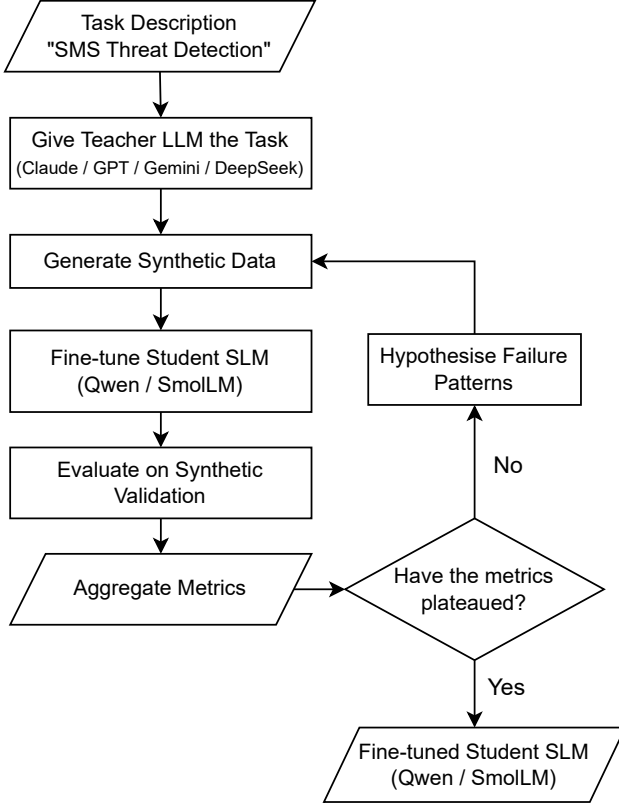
Task Description
"SMS Threat Detection"

Give Teacher LLM the Task
(Claude / GPT / Gemini / DeepSeek)

Generate Synthetic Data

Fine-tune Student SLM
(Qwen / SmolLM)

Evaluate on Synthetic Validation

Aggregate Metrics

Have the metrics plateaued?

No

Hypothesise Failure Patterns

Yes

Fine-tuned Student SLM
(Qwen / SmolLM)